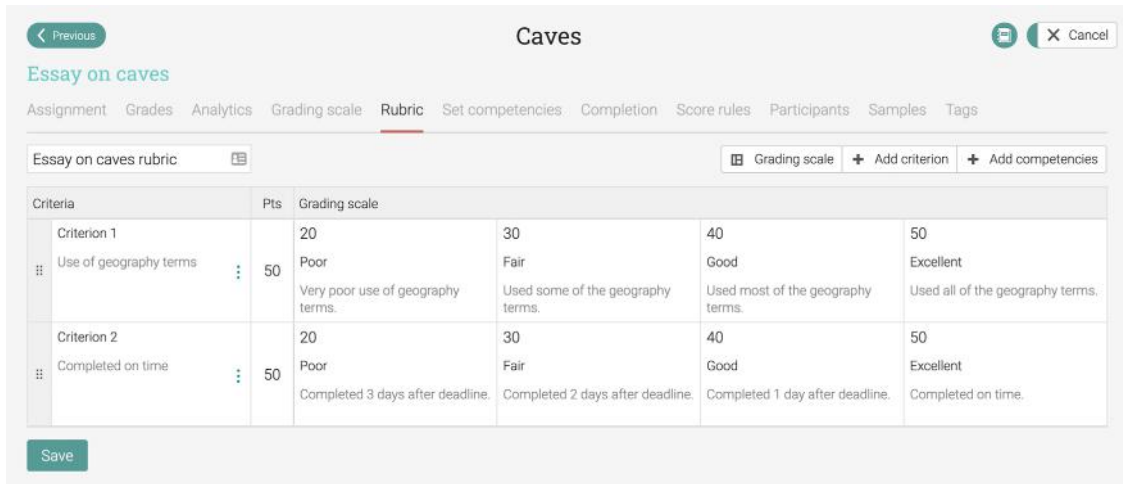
Previous

Caves

Cancel

Essay on caves

Assignment Grades Analytics Grading scale Rubric Set competencies Completion Score rules Participants Samples Tags

Essay on caves rubric

Grading scale  + Add criterion  + Add competencies

| Criteria | Pts | Grading scale | | | |
|---|---|---|---|---|---|
| Criterion 1<br>Use of geography terms | 50 | 20<br>Poor<br>Very poor use of geography terms. | 30<br>Fair<br>Used some of the geography terms. | 40<br>Good<br>Used most of the geography terms. | 50<br>Excellent<br>Used all of the geography terms. |
| Criterion 2<br>Completed on time | 50 | 20<br>Poor<br>Completed 3 days after deadline. | 30<br>Fair<br>Completed 2 days after deadline. | 40<br>Good<br>Completed 1 day after deadline. | 50<br>Excellent<br>Completed on time. |

Save